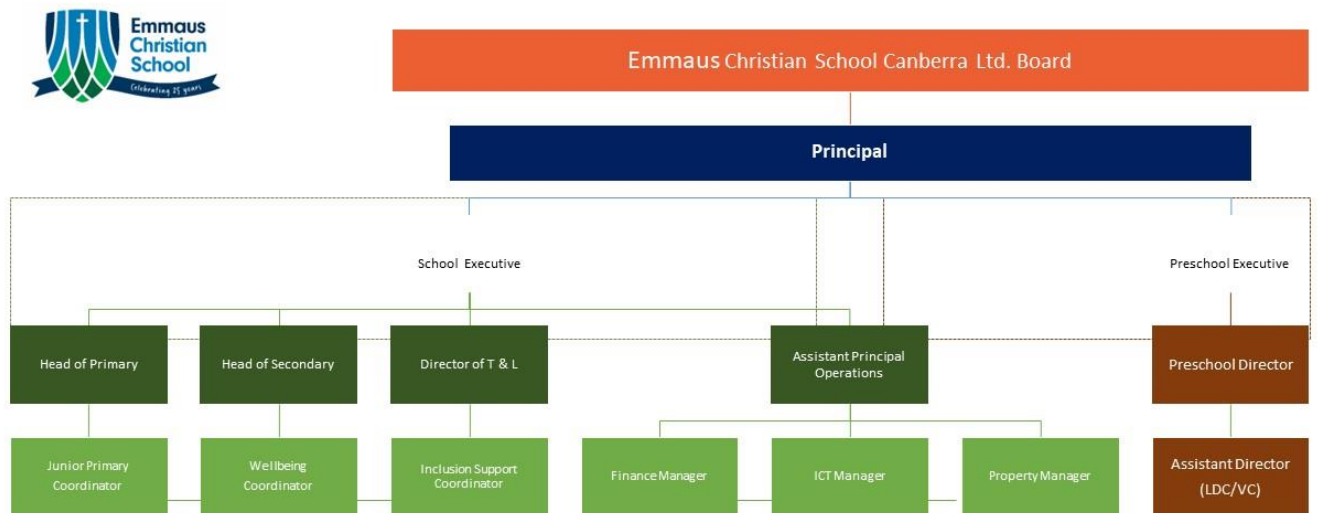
Emmaus Christian School
Celebrating 25 years

Emmaus Christian School Canberra Ltd. Board

Principal

School Executive

Preschool Executive

Head of Primary

Head of Secondary

Director of T & L

Assistant Principal Operations

Preschool Director

Junior Primary Coordinator

Wellbeing Coordinator

Inclusion Support Coordinator

Finance Manager

ICT Manager

Property Manager

Assistant Director (LDC/VC)